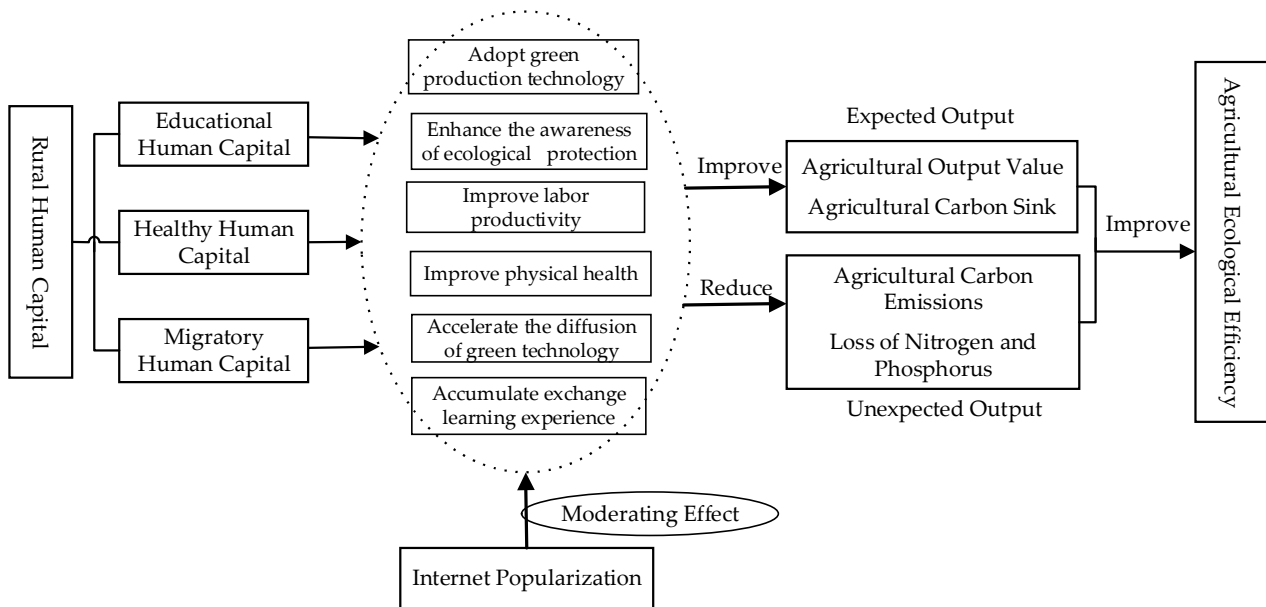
Rural Human Capital

Educational Human Capital

Healthy Human Capital

Migratory Human Capital

Adopt green production technology

Enhance the awareness of ecological protection

Improve labor productivity

Improve physical health

Accelerate the diffusion of green technology

Accumulate exchange learning experience

Moderating Effect

Internet Popularization

Improve

Reduce

Expected Output

Agricultural Output Value

Agricultural Carbon Sink

Agricultural Carbon Emissions

Loss of Nitrogen and Phosphorus

Unexpected Output

Improve

Agricultural Ecological Efficiency